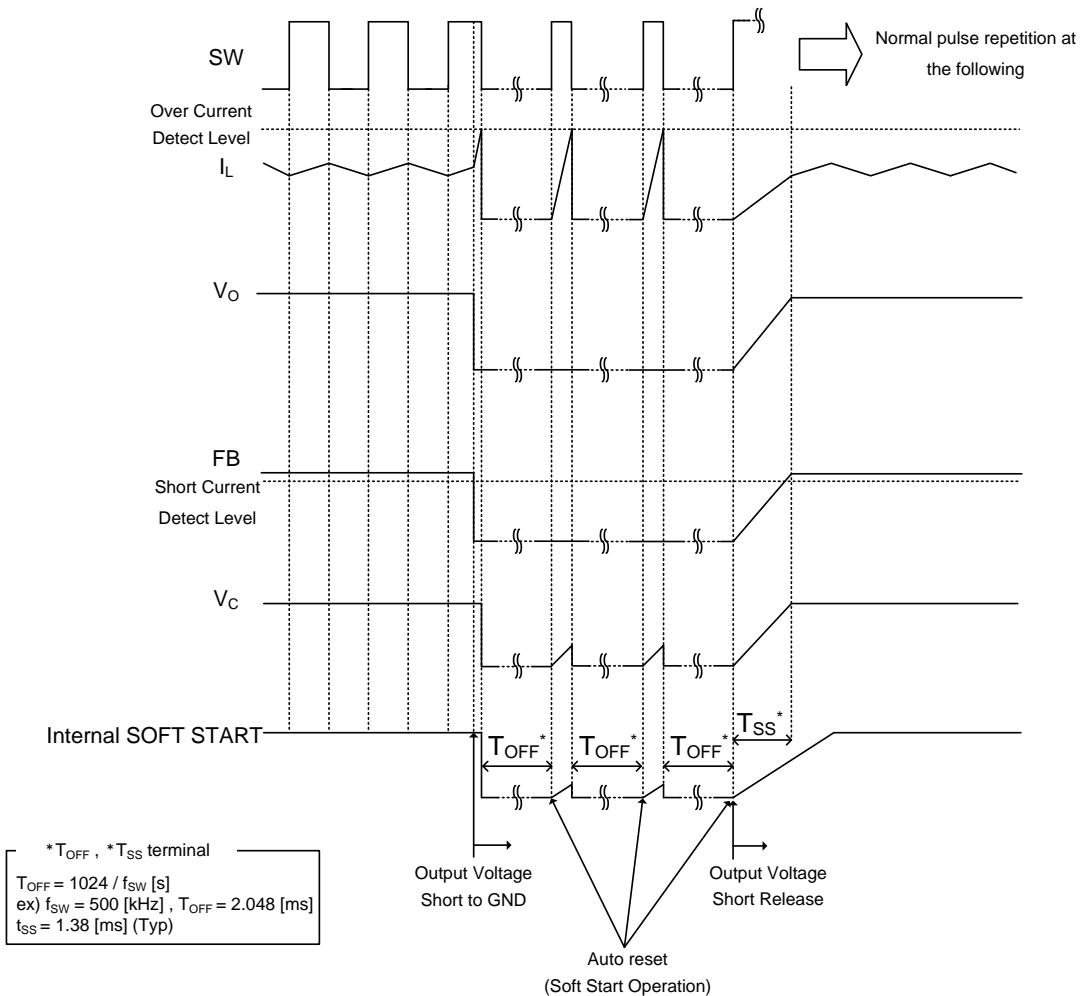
SW

Normal pulse repetition at the following

Over Current Detect Level

$I_L$

$V_O$

FB

Short Current Detect Level

$V_C$

Internal SOFT START

$T_{OFF}^*$

$T_{OFF}^*$

$T_{OFF}^*$

$T_{SS}^*$

$^*T_{OFF}$ , $^*T_{SS}$ terminal

$T_{OFF} = 1024 / f_{SW}$ [s]
ex) $f_{SW} = 500$ [kHz] , $T_{OFF} = 2.048$ [ms]
$t_{SS} = 1.38$ [ms] (Typ)

Output Voltage Short to GND

Output Voltage Short Release

Auto reset (Soft Start Operation)